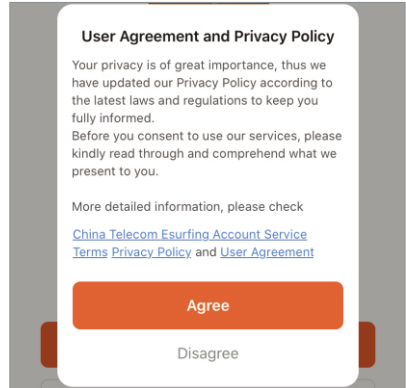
User Agreement and Privacy Policy

Your privacy is of great importance, thus we have updated our Privacy Policy according to the latest laws and regulations to keep you fully informed.
Before you consent to use our services, please kindly read through and comprehend what we present to you.

More detailed information, please check

China Telecom Esurfing Account Service Terms Privacy Policy and User Agreement

Agree

Disagree